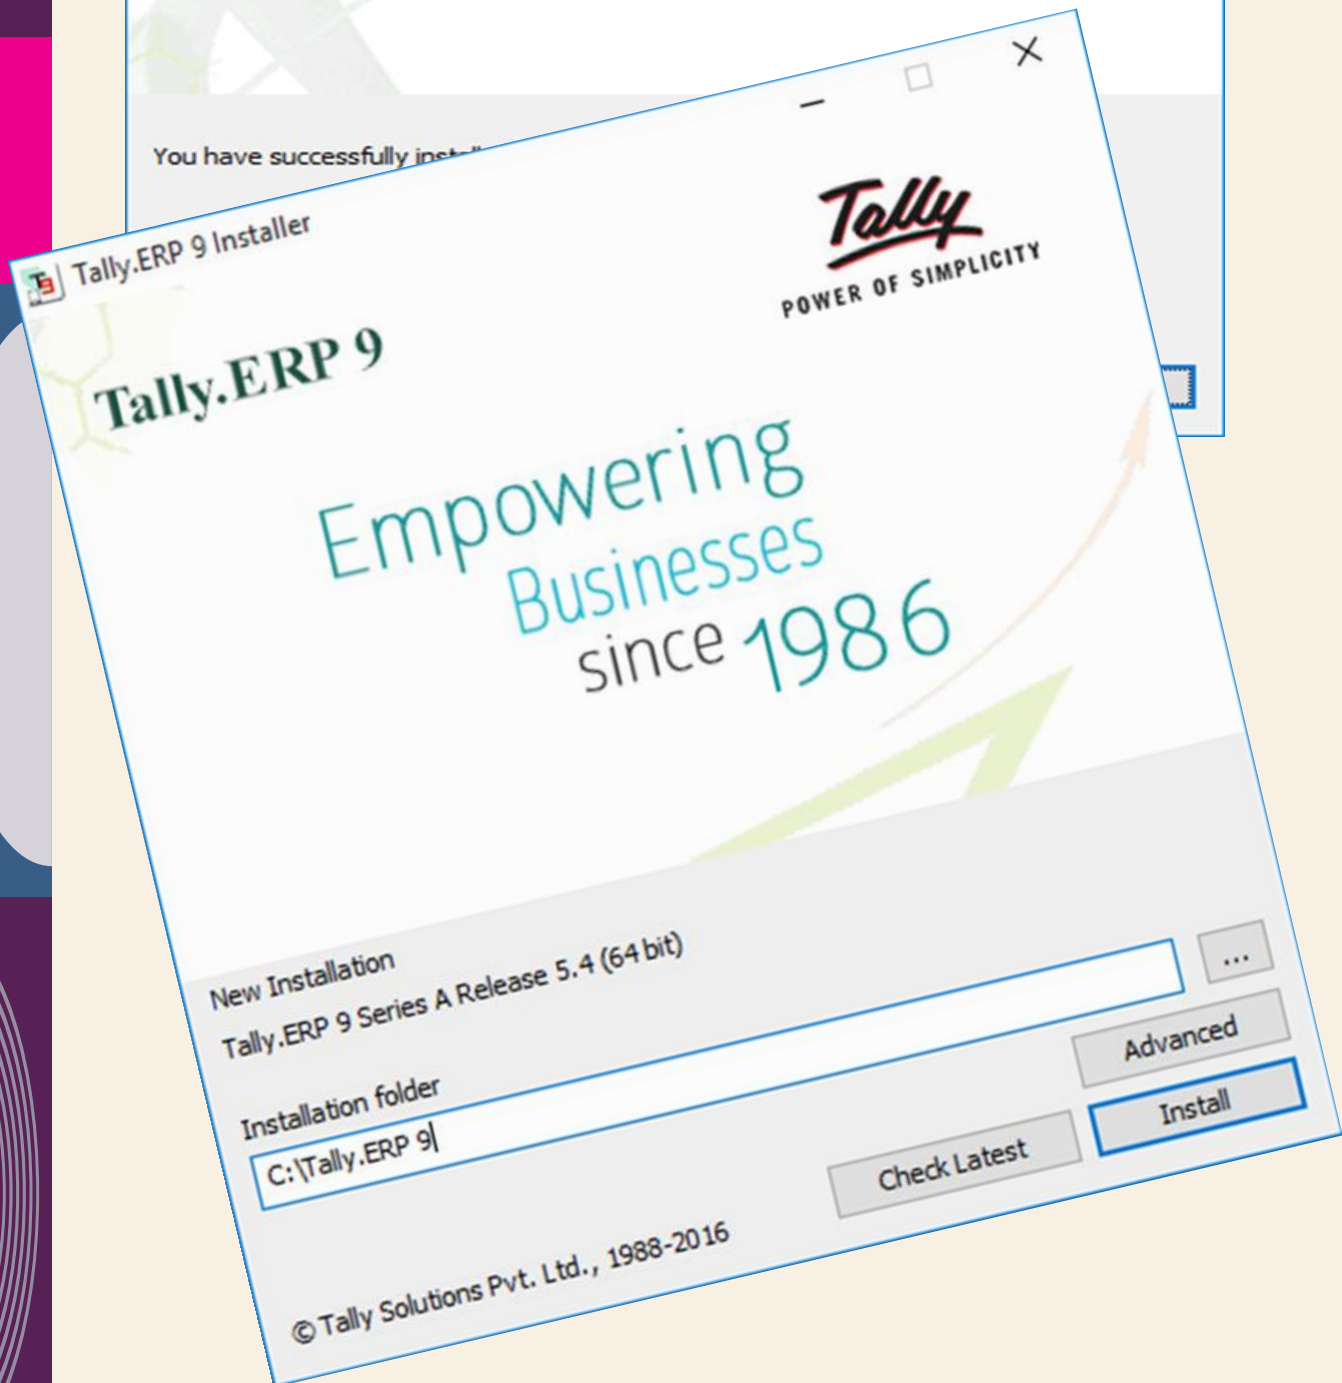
You have successfully inst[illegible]

Tally.ERP 9 Installer

Tally
POWER OF SIMPLICITY

Tally.ERP 9

Empowering Businesses since 1986

New Installation
Tally.ERP 9 Series A Release 5.4 (64 bit)

...

Installation folder
C:\Tally.ERP 9

Advanced
Install
Check Latest

© Tally Solutions Pvt. Ltd., 1988-2016